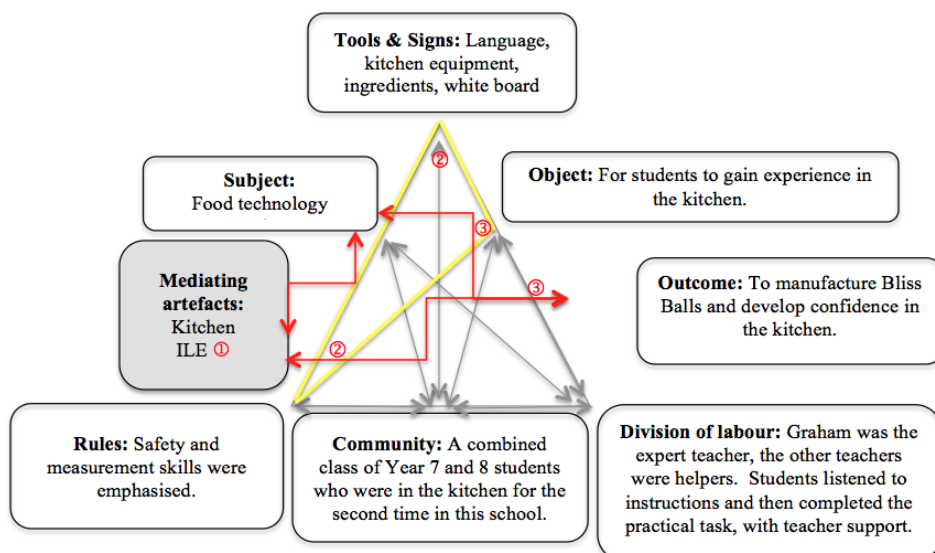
**Tools & Signs:** Language, kitchen equipment, ingredients, white board

**Subject:** Food technology

**Object:** For students to gain experience in the kitchen.

**Mediating artefacts:** Kitchen ILE ①

②

③

③

②

**Outcome:** To manufacture Bliss Balls and develop confidence in the kitchen.

**Rules:** Safety and measurement skills were emphasised.

**Community:** A combined class of Year 7 and 8 students who were in the kitchen for the second time in this school.

**Division of labour:** Graham was the expert teacher, the other teachers were helpers. Students listened to instructions and then completed the practical task, with teacher support.